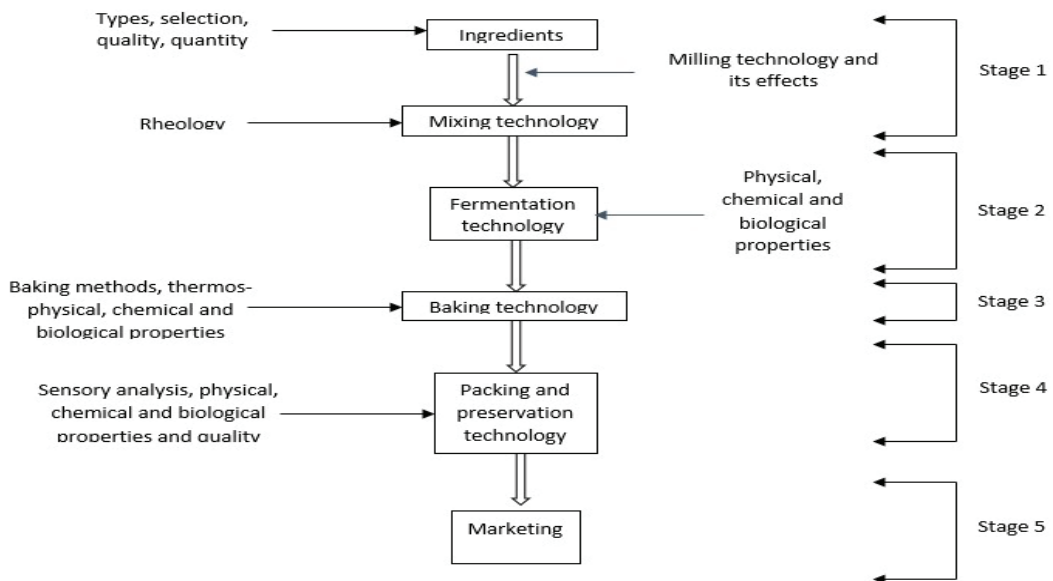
Types, selection, quality, quantity

Ingredients

Milling technology and its effects

Stage 1

Rheology

Mixing technology

Fermentation technology

Physical, chemical and biological properties

Stage 2

Baking methods, thermos-physical, chemical and biological properties

Baking technology

Stage 3

Sensory analysis, physical, chemical and biological properties and quality

Packing and preservation technology

Stage 4

Marketing

Stage 5